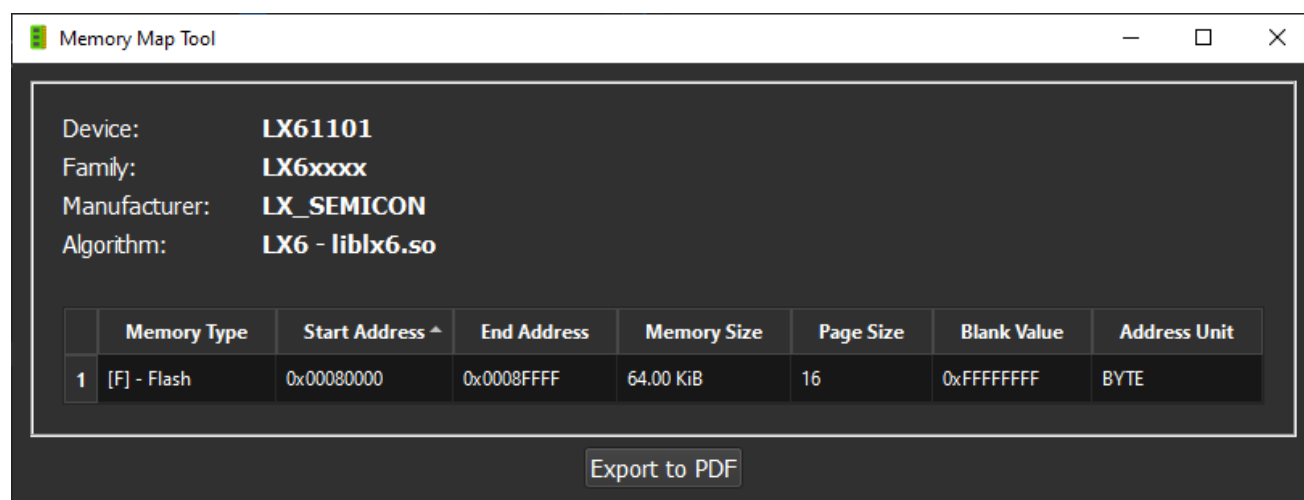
Memory Map Tool

Device: LX61101
Family: LX6xxxx
Manufacturer: LX_SEMICON
Algorithm: LX6 - liblx6.so

| | Memory Type | Start Address | End Address | Memory Size | Page Size | Blank Value | Address Unit |
|---|---|---|---|---|---|---|---|
| 1 | [F] - Flash | 0x00080000 | 0x0008FFFF | 64.00 KiB | 16 | 0xFFFFFFFF | BYTE |

Export to PDF